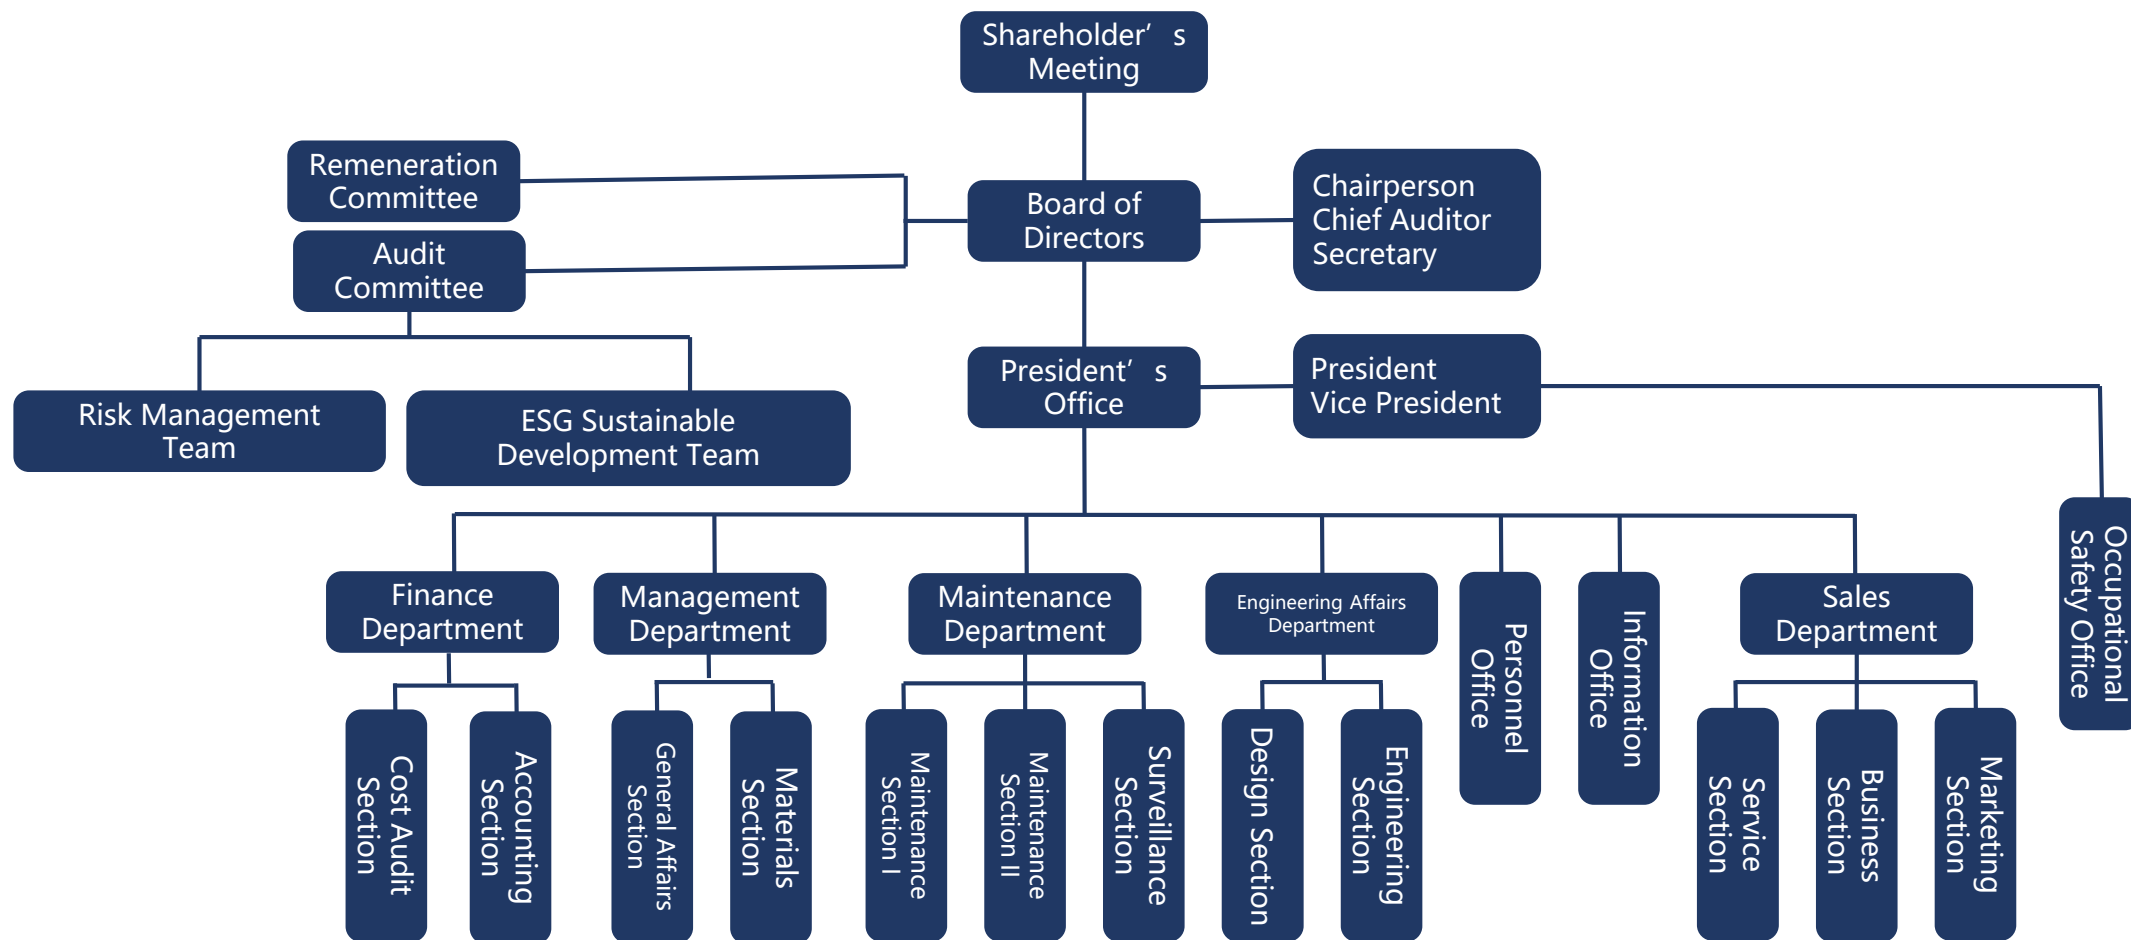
Shareholder' s Meeting

Remeneration Committee

Audit Committee

Board of Directors

Chairperson
Chief Auditor
Secretary

Risk Management Team

ESG Sustainable Development Team

President' s Office

President
Vice President

Finance Department

Cost Audit Section

Accounting Section

Management Department

General Affairs Section

Materials Section

Maintenance Department

Maintenance Section I

Maintenance Section II

Surveillance Section

Engineering Affairs Department

Design Section

Engineering Section

Personnel Office

Information Office

Sales Department

Service Section

Business Section

Marketing Section

Occupational Safety Office